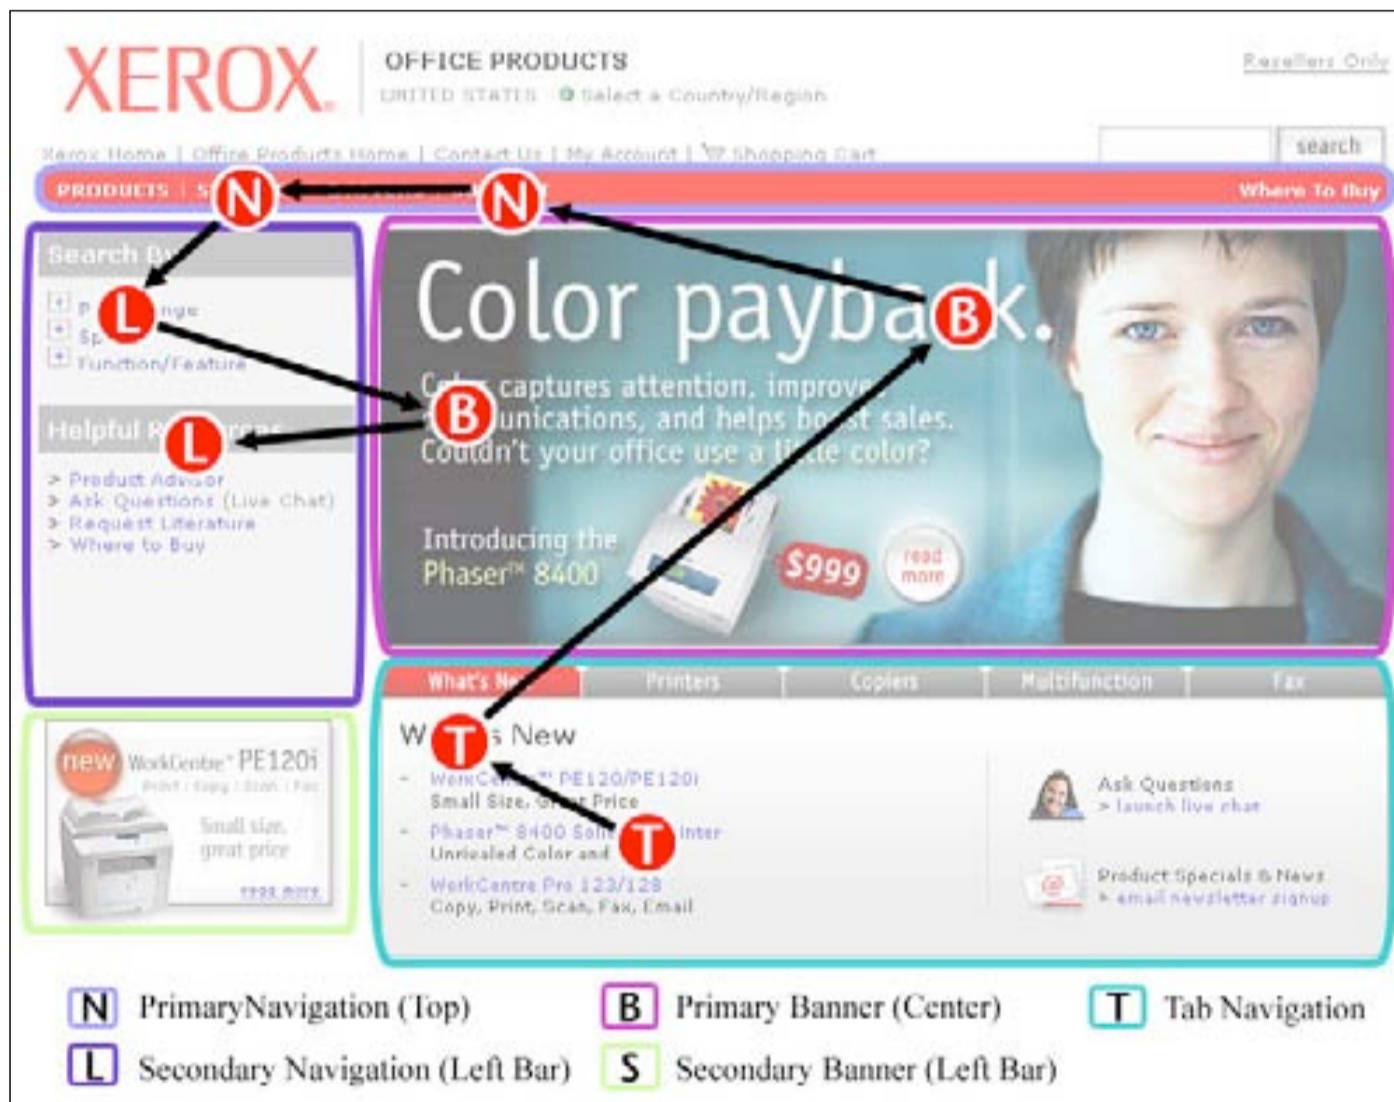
XEROX

OFFICE PRODUCTS

UNITED STATES · Select a Country/Region

Resellers Only

Xerox Home | Office Products Home | Contact Us | My Account | Shopping Cart

search

PRODUCTS | S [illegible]

N

N

Where To Buy

Search By

P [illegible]nge

Sp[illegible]

Function/Feature

L

Helpful R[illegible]

L

> Product Advisor
> Ask Questions (Live Chat)
> Request Literature
> Where to Buy

Color payba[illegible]k.

B

Co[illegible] captures attention, improve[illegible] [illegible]unications, and helps bo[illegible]st sales. Couldn't your office use a li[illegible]le color?

B

Introducing the Phaser™ 8400

$999

read more

What's Ne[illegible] | Printers | Copiers | Multifunction | Fax

W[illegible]s New

T

- WorkCe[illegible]™ PE120/PE120i
Small Size, G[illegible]t Price

- Phaser™ 8400 Sol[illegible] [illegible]inter
Unrivaled Color and

T

- WorkCentre Pro 123/128
Copy, Print, Scan, Fax, Email

Ask Questions
> launch live chat

Product Specials & News
> email newsletter signup

new WorkCentre PE120i
Print | Copy | Scan | Fax

Small size, great price

read more

N PrimaryNavigation (Top)

B Primary Banner (Center)

T Tab Navigation

L Secondary Navigation (Left Bar)

S Secondary Banner (Left Bar)